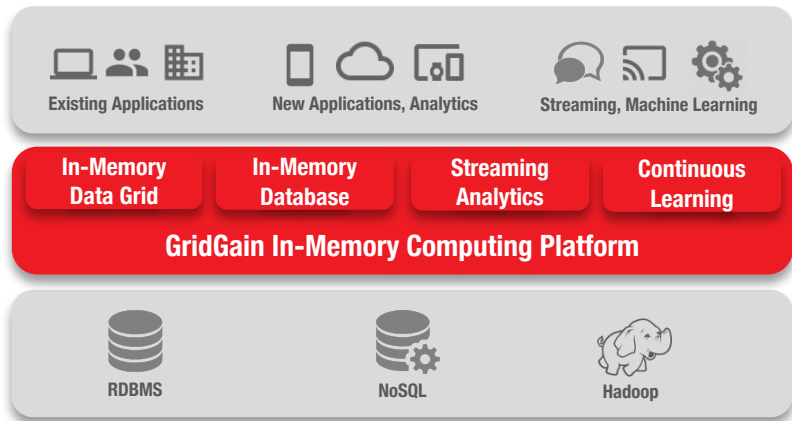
Existing Applications

New Applications, Analytics

Streaming, Machine Learning

In-Memory Data Grid

In-Memory Database

Streaming Analytics

Continuous Learning

GridGain In-Memory Computing Platform

RDBMS

NoSQL

Hadoop